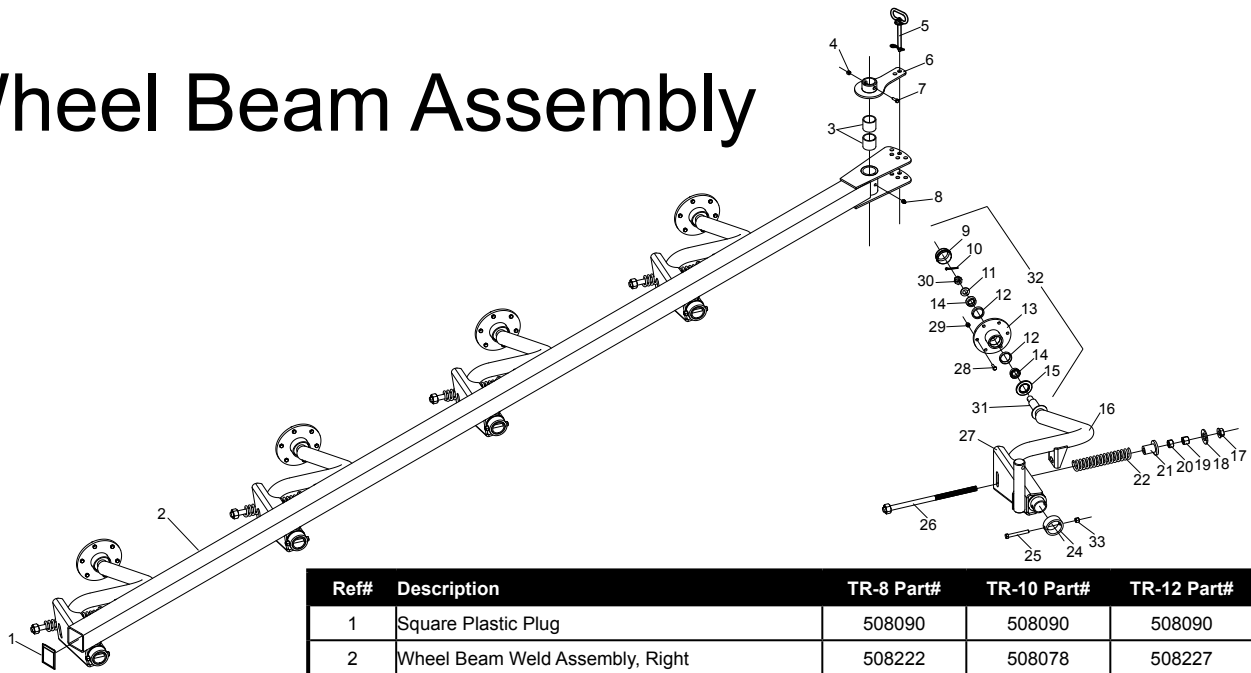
Vheel Beam Assembly

5
4
6
7
3
8
9
10
32
30
11
12
14
13
29
12
14
28
15
31
16
27
17
18
19
20
21
22
2
26
33
24
25
1

| Ref# | Description | TR-8 Part# | TR-10 Part# | TR-12 Part# |
|---|---|---|---|---|
| 1 | Square Plastic Plug | 508090 | 508090 | 508090 |
| 2 | Wheel Beam Weld Assembly, Right | 508222 | 508078 | 508227 |